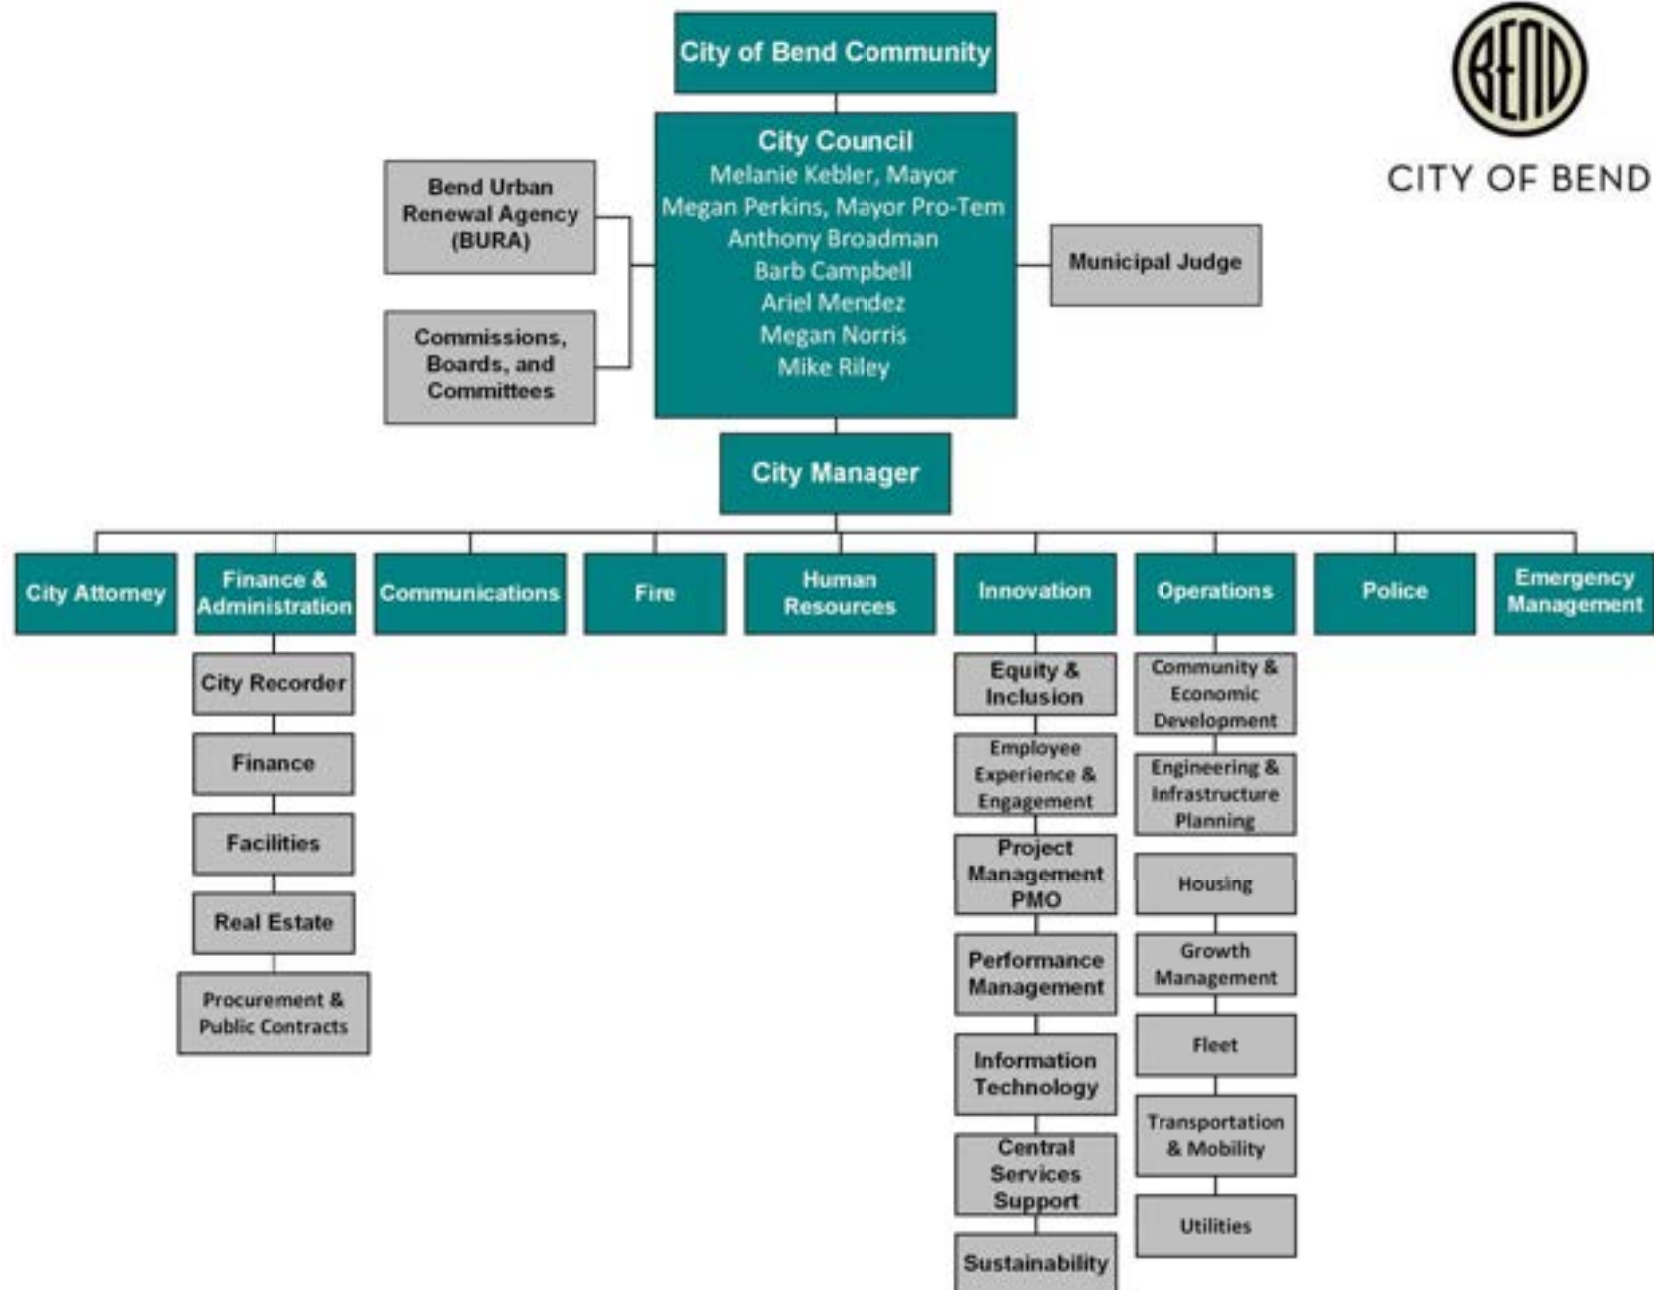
City of Bend Community

BEND
CITY OF BEND

Bend Urban Renewal Agency (BURA)

Commissions, Boards, and Committees

City Council
Melanie Kebler, Mayor
Megan Perkins, Mayor Pro-Tem
Anthony Broadman
Barb Campbell
Ariel Mendez
Megan Norris
Mike Riley

Municipal Judge

City Manager

City Attorney

Finance & Administration

City Recorder

Finance

Facilities

Real Estate

Procurement & Public Contracts

Communications

Fire

Human Resources

Innovation

Equity & Inclusion

Employee Experience & Engagement

Project Management PMO

Performance Management

Information Technology

Central Services Support

Sustainability

Operations

Community & Economic Development

Engineering & Infrastructure Planning

Housing

Growth Management

Fleet

Transportation & Mobility

Utilities

Police

Emergency Management